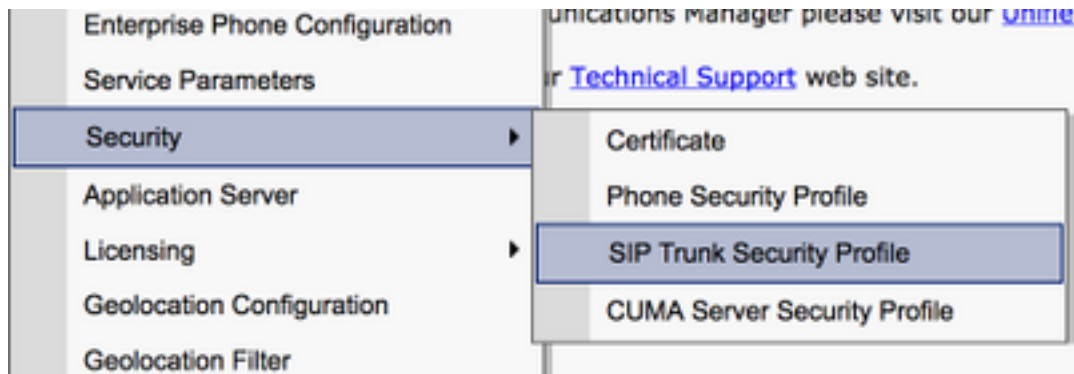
Enterprise Phone Configuration
Service Parameters
Security
Application Server
Licensing
Geolocation Configuration
Geolocation Filter

unications Manager please visit our Unifie
r Technical Support web site.

Certificate
Phone Security Profile
SIP Trunk Security Profile
CUMA Server Security Profile